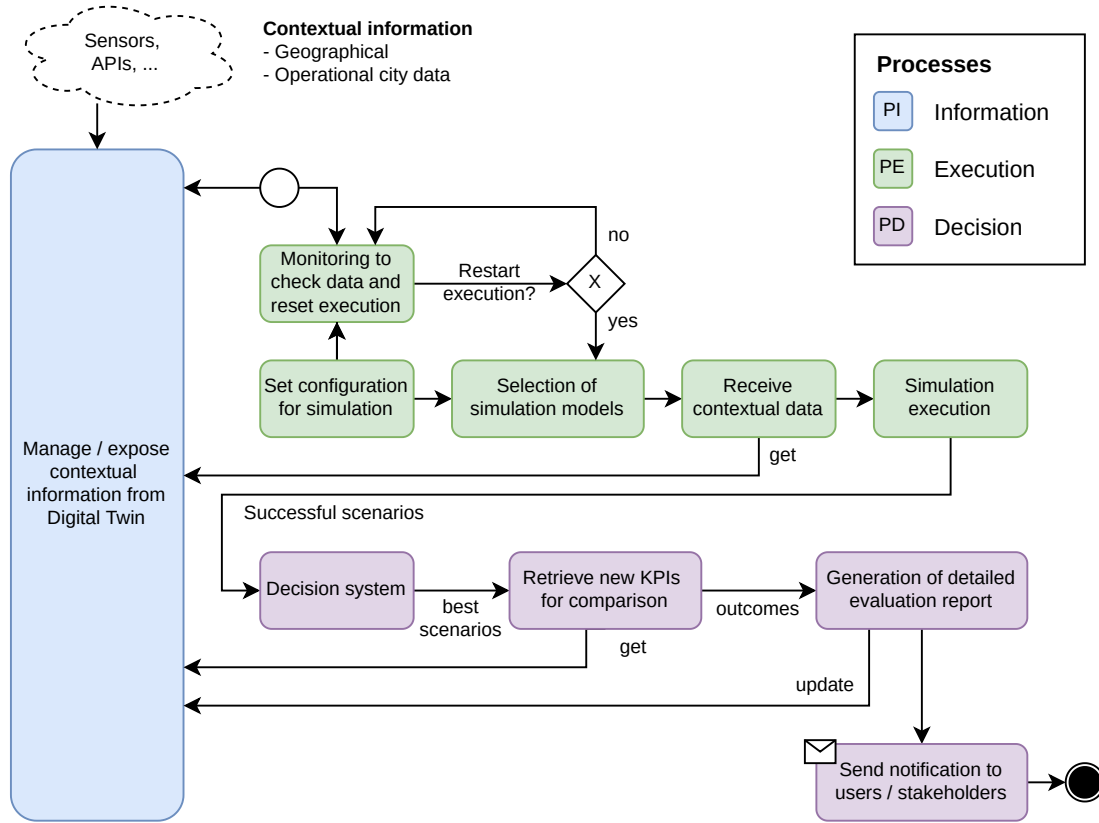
Sensors, APIs, ...

**Contextual information**
- Geographical
- Operational city data

Processes
PI Information
PE Execution
PD Decision

Manage / expose contextual information from Digital Twin

Monitoring to check data and reset execution

Restart execution?

X

no

yes

Set configuration for simulation

Selection of simulation models

Receive contextual data

Simulation execution

get

Successful scenarios

Decision system

best scenarios

Retrieve new KPIs for comparison

outcomes

Generation of detailed evaluation report

get

update

Send notification to users / stakeholders